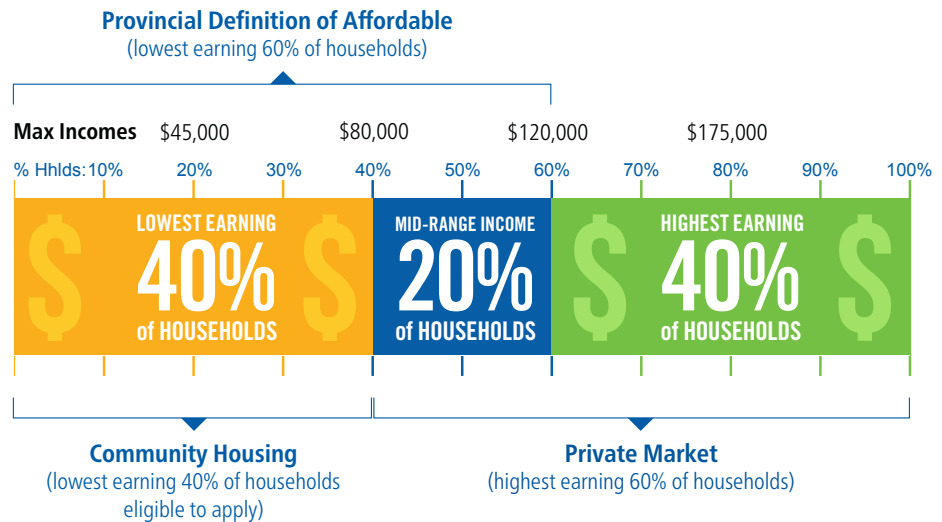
Provincial Definition of Affordable
(lowest earning 60% of households)

Max Incomes $45,000 $80,000 $120,000 $175,000

% Hhlds: 10% 20% 30% 40% 50% 60% 70% 80% 90% 100%

LOWEST EARNING
40%
of HOUSEHOLDS

MID-RANGE INCOME
20%
of HOUSEHOLDS

HIGHEST EARNING
40%
of HOUSEHOLDS

Community Housing
(lowest earning 40% of households eligible to apply)

Private Market
(highest earning 60% of households)